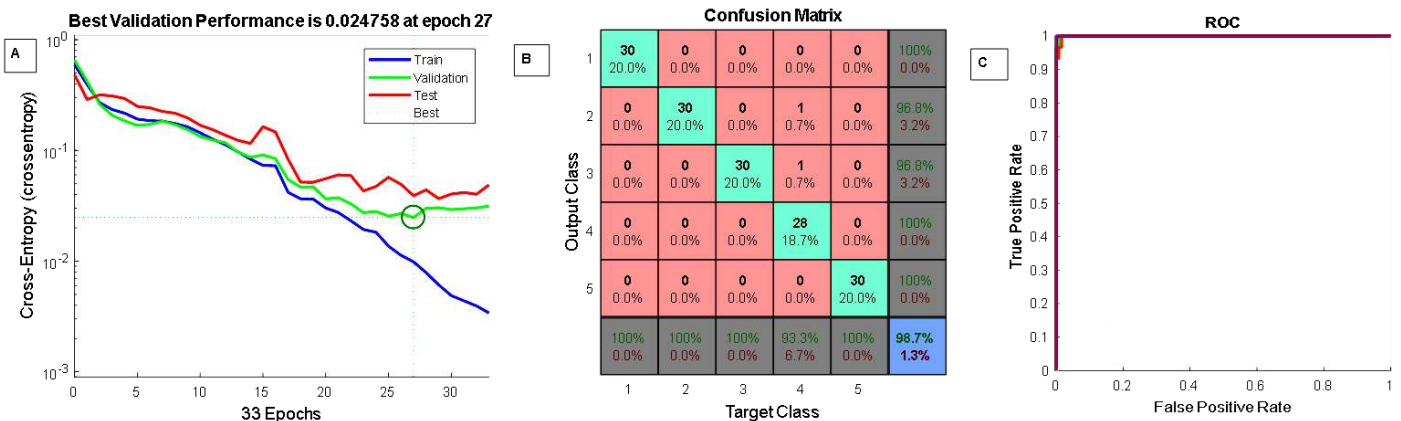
A

Best Validation Performance is 0.024758 at epoch 27

Train
Validation
Test
Best

Cross-Entropy (crossentropy)

$10^0$
$10^{-1}$
$10^{-2}$
$10^{-3}$

0 5 10 15 20 25 30

33 Epochs

B

Confusion Matrix

| Output Class | | | | | | |
|---|---|---|---|---|---|---|
| 1 | 30 20.0% | 0 0.0% | 0 0.0% | 0 0.0% | 0 0.0% | 100% 0.0% |
| 2 | 0 0.0% | 30 20.0% | 0 0.0% | 1 0.7% | 0 0.0% | 96.8% 3.2% |
| 3 | 0 0.0% | 0 0.0% | 30 20.0% | 1 0.7% | 0 0.0% | 96.8% 3.2% |
| 4 | 0 0.0% | 0 0.0% | 0 0.0% | 28 18.7% | 0 0.0% | 100% 0.0% |
| 5 | 0 0.0% | 0 0.0% | 0 0.0% | 0 0.0% | 30 20.0% | 100% 0.0% |
| | 100% 0.0% | 100% 0.0% | 100% 0.0% | 93.3% 6.7% | 100% 0.0% | 98.7% 1.3% |
| | 1 | 2 | 3 | 4 | 5 | |

Target Class

C

ROC

True Positive Rate

0 0.1 0.2 0.3 0.4 0.5 0.6 0.7 0.8 0.9 1

0 0.2 0.4 0.6 0.8 1

False Positive Rate